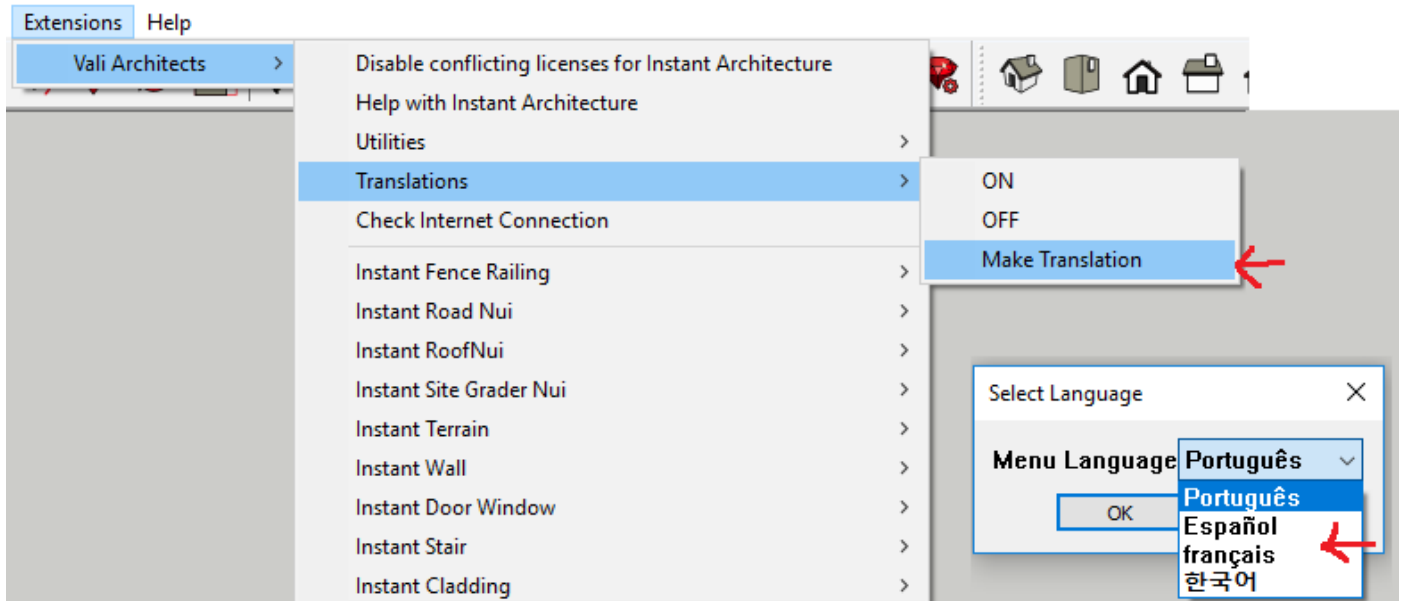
Extensions Help

Vali Architects >

Disable conflicting licenses for Instant Architecture
Help with Instant Architecture
Utilities >
Translations >
Check Internet Connection
Instant Fence Railing >
Instant Road Nui >
Instant RoofNui >
Instant Site Grader Nui >
Instant Terrain >
Instant Wall >
Instant Door Window >
Instant Stair >
Instant Cladding >

ON
OFF
Make Translation

Select Language

Menu Language Português

Português
Español
français
한국어

OK